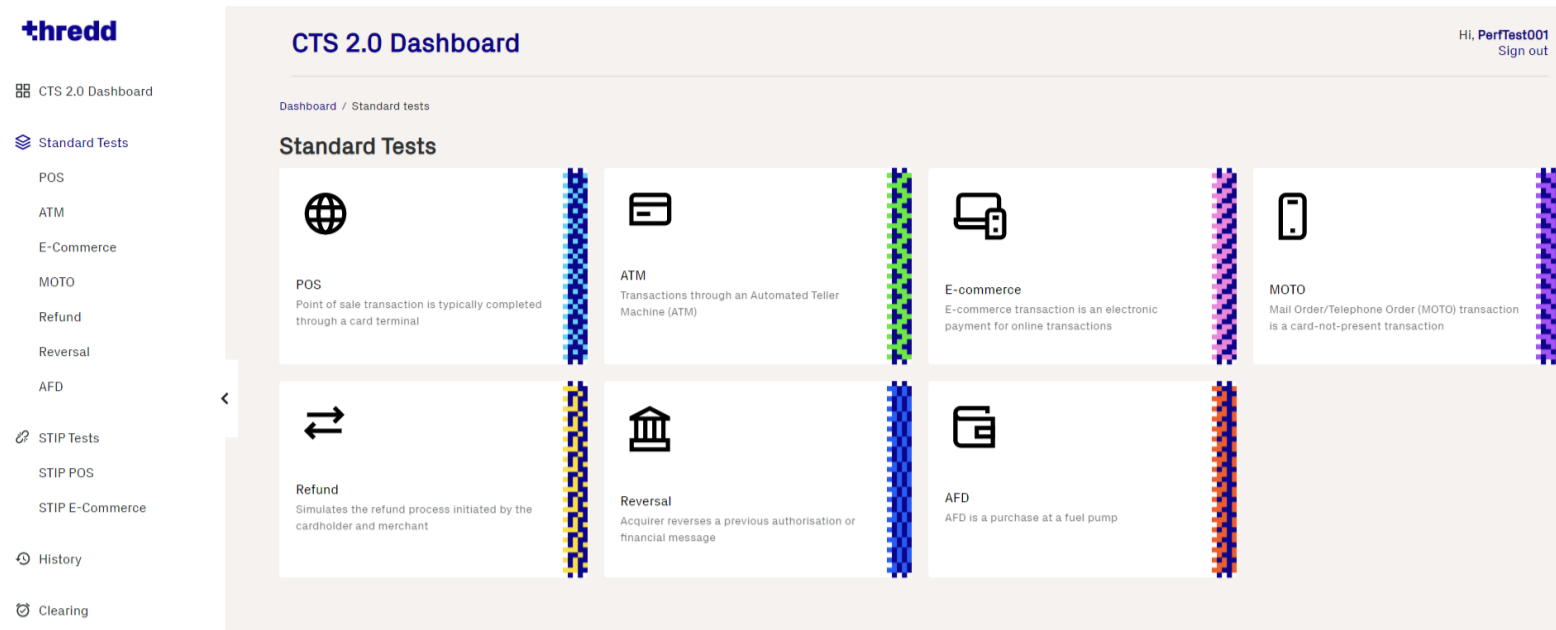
thredd

CTS 2.0 Dashboard

Standard Tests

POS

ATM

E-Commerce

MOTO

Refund

Reversal

AFD

STIP Tests

STIP POS

STIP E-Commerce

History

Clearing

CTS 2.0 Dashboard

Hi, PerfTest001
Sign out

Dashboard / Standard tests

Standard Tests

POS
Point of sale transaction is typically completed through a card terminal

ATM
Transactions through an Automated Teller Machine (ATM)

E-commerce
E-commerce transaction is an electronic payment for online transactions

MOTO
Mail Order/Telephone Order (MOTO) transaction is a card-not-present transaction

Refund
Simulates the refund process initiated by the cardholder and merchant

Reversal
Acquirer reverses a previous authorisation or financial message

AFD
AFD is a purchase at a fuel pump